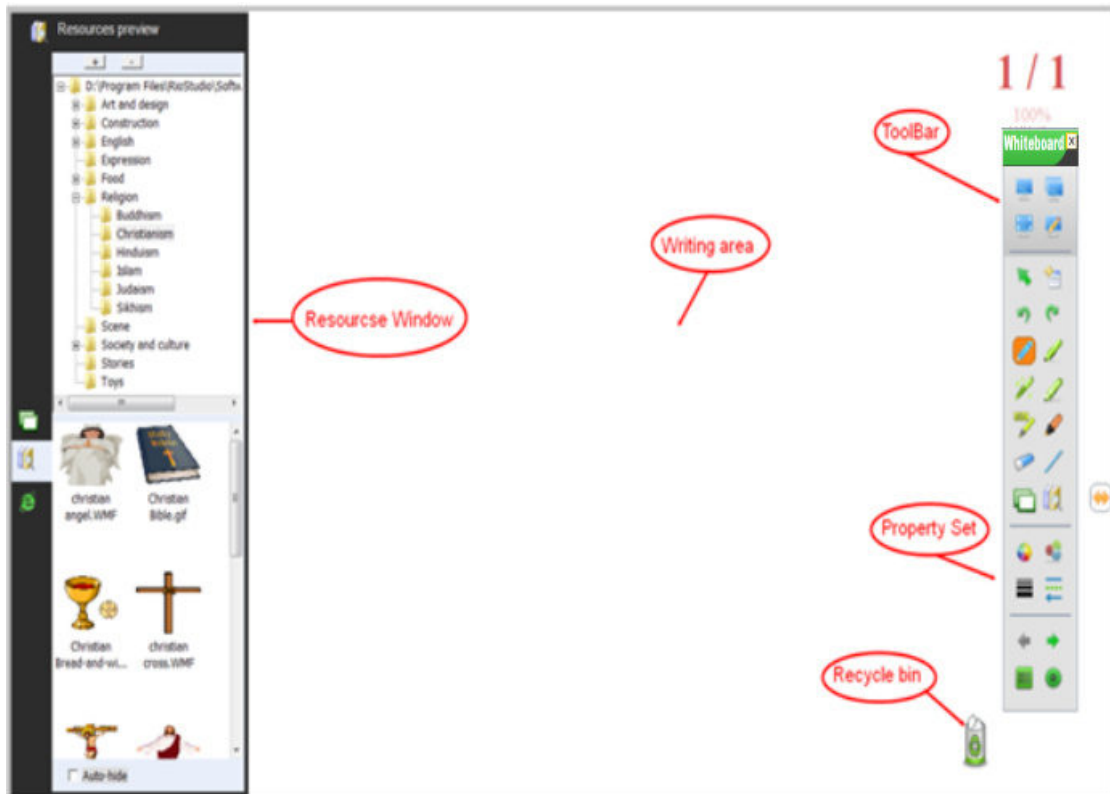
Resources preview

+ -

D:\Program Files\RioStudio\Softw
Art and design
Construction
English
Expression
Food
Religion
Buddhism
Christianism
Hinduism
Islam
Judaism
Sikhism
Scene
Society and culture
Stories
Toys

christian angel.WMF
Christian Bible.gif
Christian Bread-and-wi...
christian cross.WMF

Auto-hide

Resourcse Window

Writing area

1 / 1
100%

ToolBar

Whiteboard

Property Set

Recycle bin